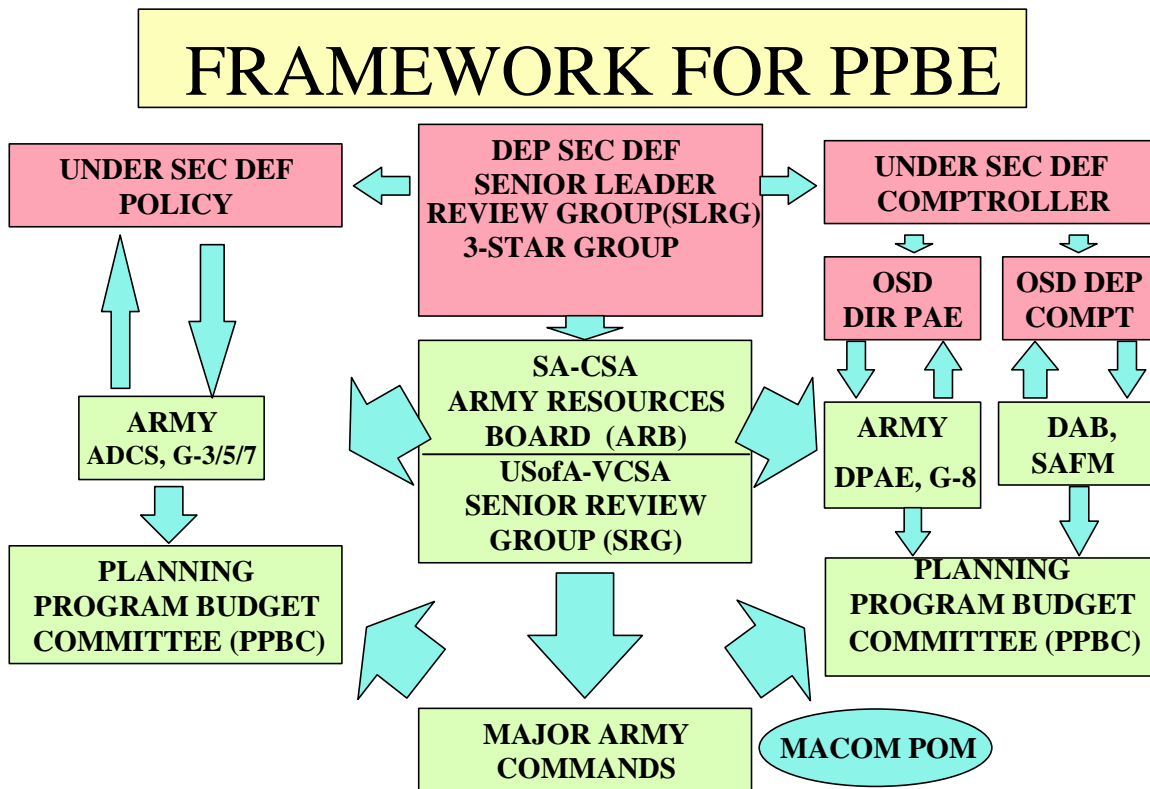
FRAMEWORK FOR PPBE

UNDER SEC DEF POLICY

DEP SEC DEF SENIOR LEADER REVIEW GROUP(SLRG) 3-STAR GROUP

UNDER SEC DEF COMPTROLLER

OSD DIR PAE

OSD DEP COMPT

ARMY ADCS, G-3/5/7

SA-CSA ARMY RESOURCES BOARD (ARB)

USofA-VCSA SENIOR REVIEW GROUP (SRG)

ARMY DPAE, G-8

DAB, SAFM

PLANNING PROGRAM BUDGET COMMITTEE (PPBC)

PLANNING PROGRAM BUDGET COMMITTEE (PPBC)

MAJOR ARMY COMMANDS

MACOM POM